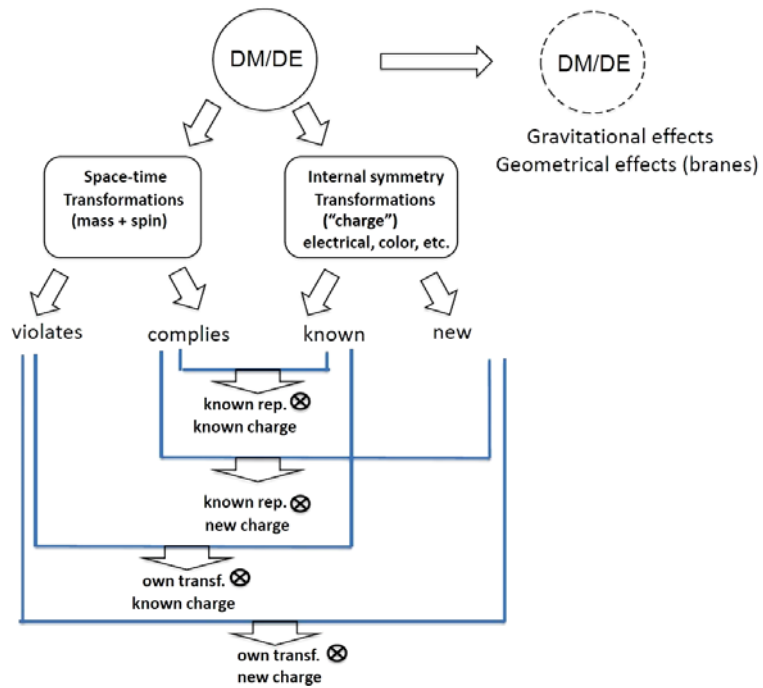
DM/DE

DM/DE

Gravitational effects
Geometrical effects (branes)

Space-time Transformations (mass + spin)

Internal symmetry Transformations ("charge") electrical, color, etc.

violates

complies

known

new

known rep. $\otimes$ known charge

known rep. $\otimes$ new charge

own transf. $\otimes$ known charge

own transf. $\otimes$ new charge